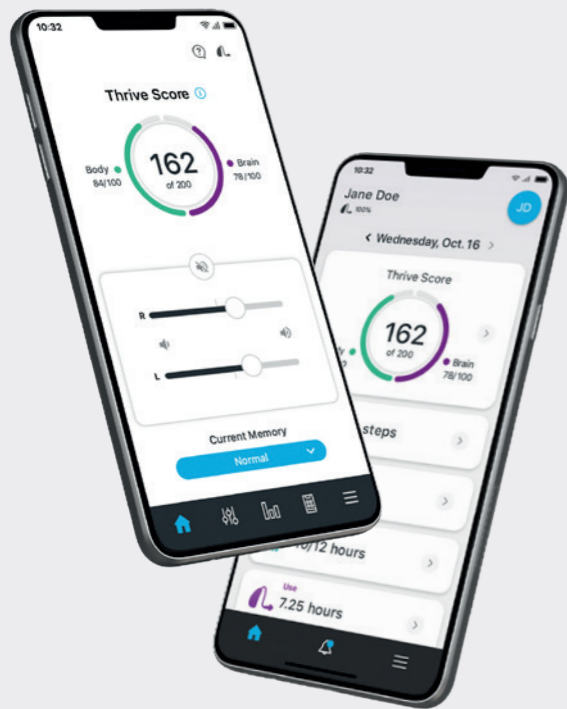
10:32

Thrive Score

Body
84/100

162
of 200

Brain
78/100

R

L

Current Memory

Normal

10:32

Jane Doe
100%

JD

< Wednesday, Oct. 16 >

Thrive Score

162
of 200

dy

Brain
78/100

steps

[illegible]0/12 hours

Use
7.25 hours